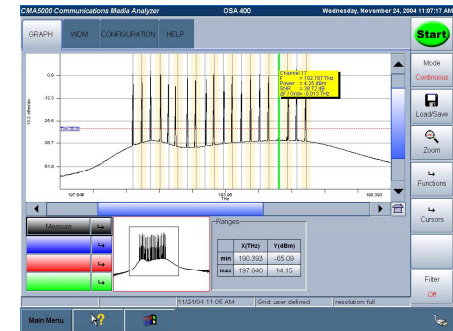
CMA5000 Communications Media Analyzer OSA 400 Wednesday, November 24, 2004 11:07:17 AM

GRAPH WDM CONFIGURATION HELP

Start

Mode
Continuous

Load/Save

Zoom

Functions

Cursors

Filter
Off

0.9
-12.3
-25.5
-38.7
-51.9

13.2 dB/div

Channel 17
F = 192.787 THz
Power = 4.35 dBm
SNR = 36.77 dB
δF (Grid) = -0.013 THz

187.596
192.95
THz
198.300

Measure

Ranges

| | X(THz) | Y(dBm) |
|---|---|---|
| min | 190.393 | -65.09 |
| max | 197.040 | 14.13 |

11/24/04 11:05 AM Grid: user defined resolution: full

Main Menu